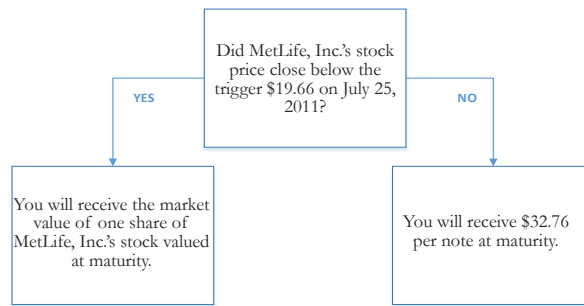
Did MetLife, Inc.'s stock price close below the trigger $19.66 on July 25, 2011?

YES

NO

You will receive the market value of one share of MetLife, Inc.'s stock valued at maturity.

You will receive $32.76 per note at maturity.